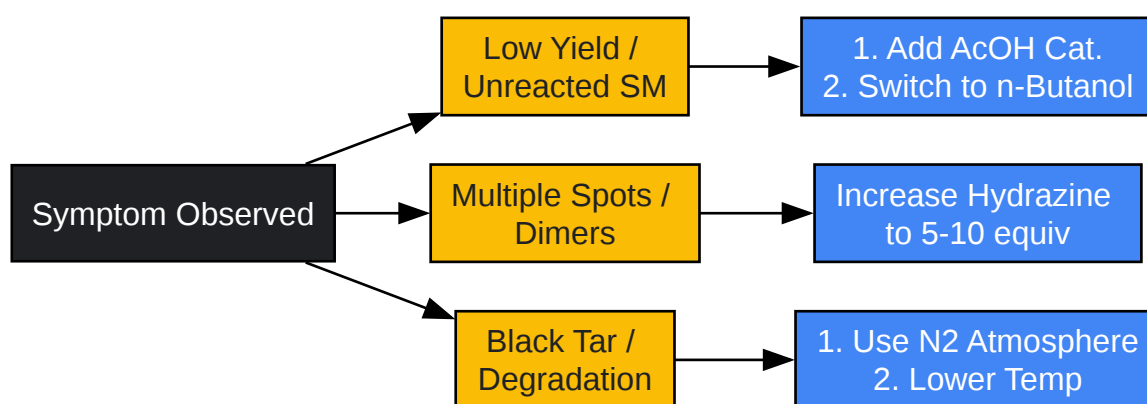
Symptom Observed

Low Yield / Unreacted SM

1. Add AcOH Cat.
2. Switch to n-Butanol

Multiple Spots / Dimers

Increase Hydrazine to 5-10 equiv

Black Tar / Degradation

1. Use N2 Atmosphere
2. Lower Temp